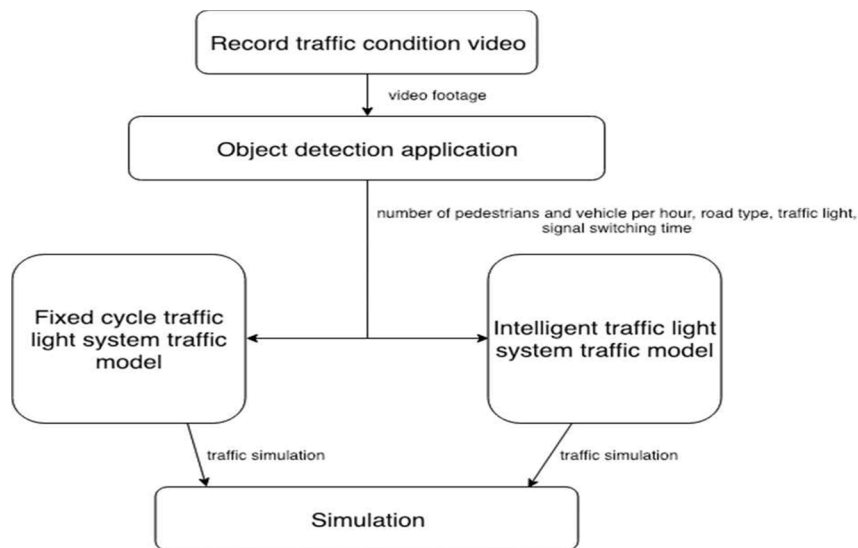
Record traffic condition video

video footage

Object detection application

number of pedestrians and vehicle per hour, road type, traffic light, signal switching time

Fixed cycle traffic light system traffic model

Intelligent traffic light system traffic model

traffic simulation

traffic simulation

Simulation